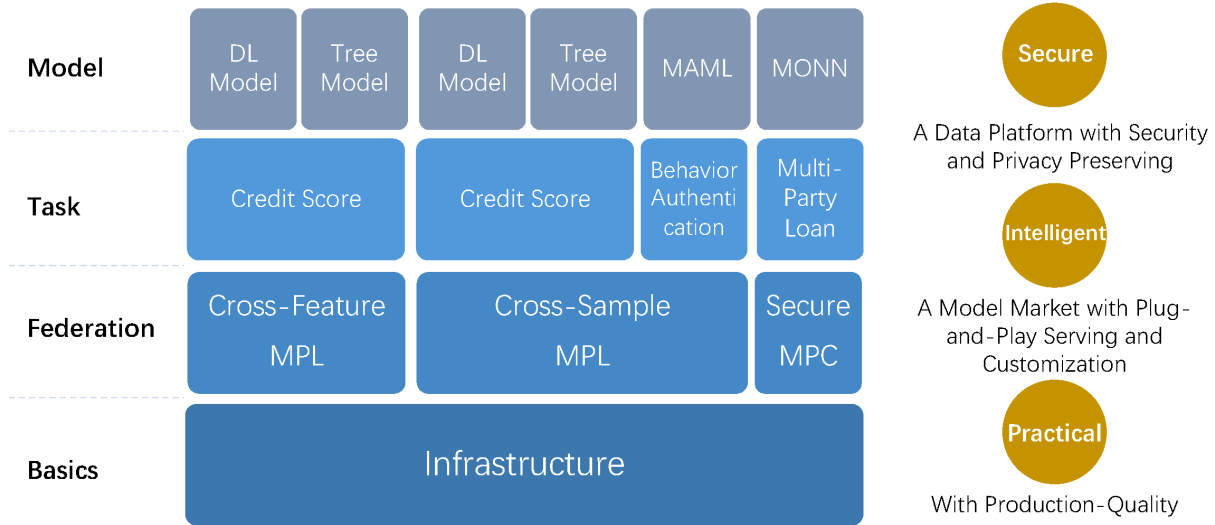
Model

DL Model

Tree Model

DL Model

Tree Model

MAML

MONN

Task

Credit Score

Credit Score

Behavior Authentication

Multi-Party Loan

Federation

Cross-Feature MPL

Cross-Sample MPL

Secure MPC

Basics

Infrastructure

Secure

A Data Platform with Security and Privacy Preserving

Intelligent

A Model Market with Plug-and-Play Serving and Customization

Practical

With Production-Quality